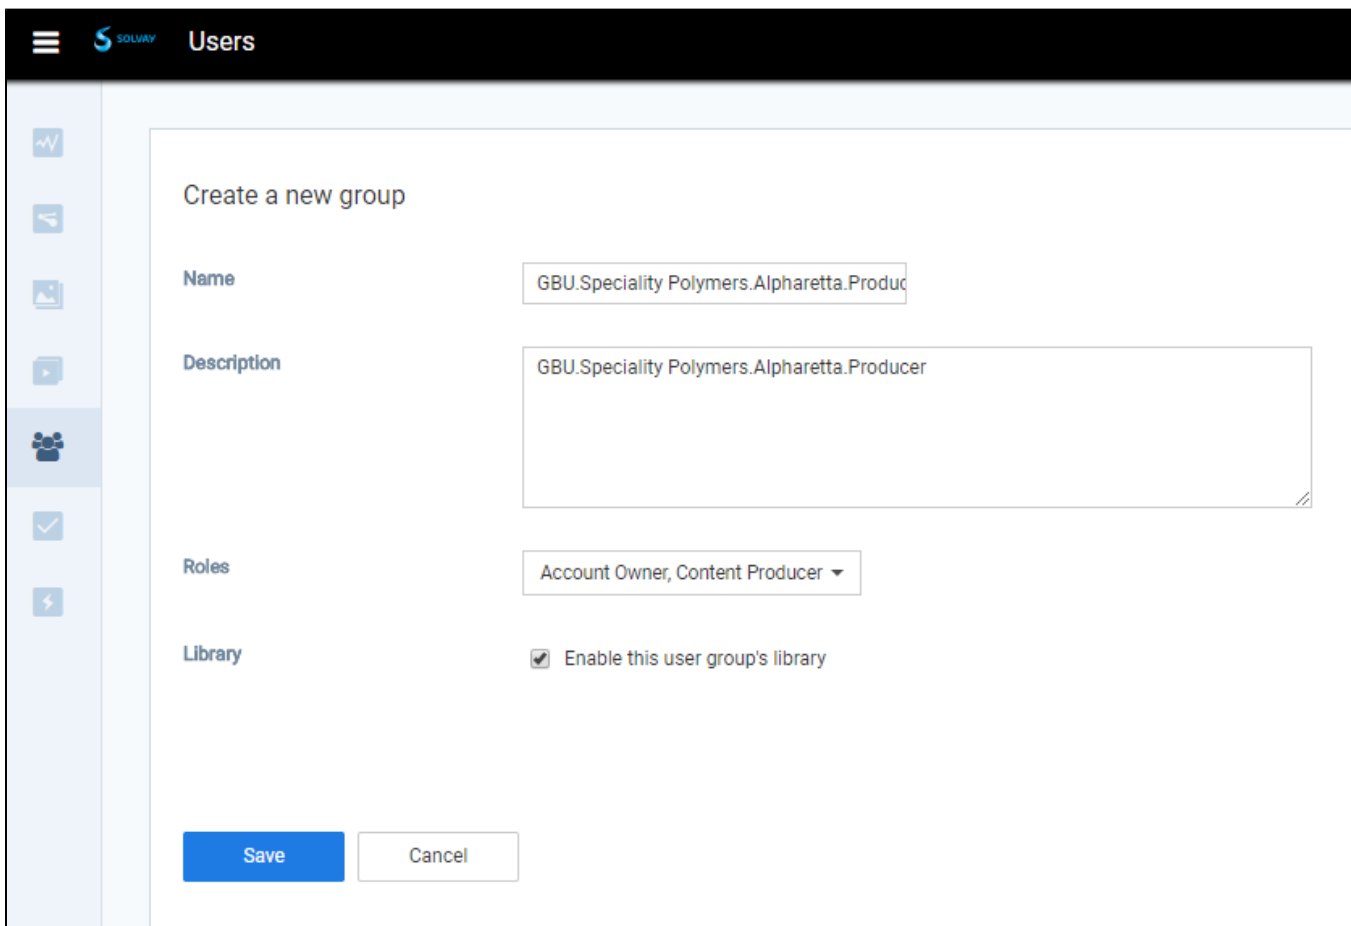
SOLVAY Users

Create a new group

Name
GBU.Speciality Polymers.Alpharetta.Produc

Description
GBU.Speciality Polymers.Alpharetta.Producer

Roles
Account Owner, Content Producer

Library
Enable this user group's library

Save
Cancel